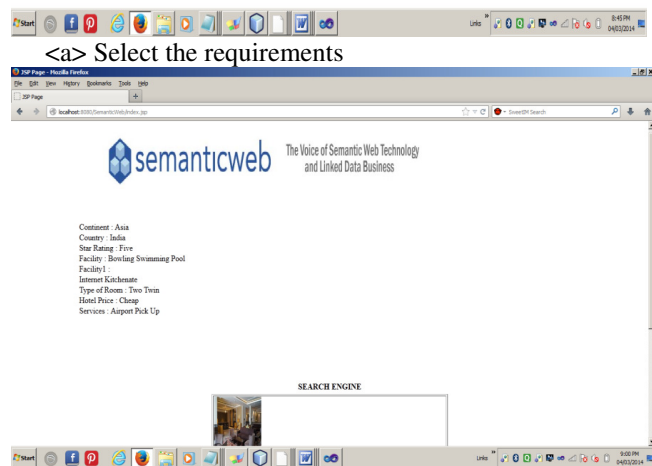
Start

Links 8:45 PM 04/03/2014

<a> Select the requirements

JSP Page - Mozilla Firefox

File Edit View History Bookmarks Tools Help

JSP Page

localhost:8080/SemanticWeb/index.jsp

SweetIM Search

semanticweb The Voice of Semantic Web Technology and Linked Data Business

Continent : Asia
Country : India
Star Rating : Five
Facility : Bowling Swimming Pool
Facility1 :
Internet Kitchenate
Type of Room : Two Twin
Hotel Price : Cheap
Services : Airport Pick Up

SEARCH ENGINE

Start

Links 9:00 PM 04/03/2014